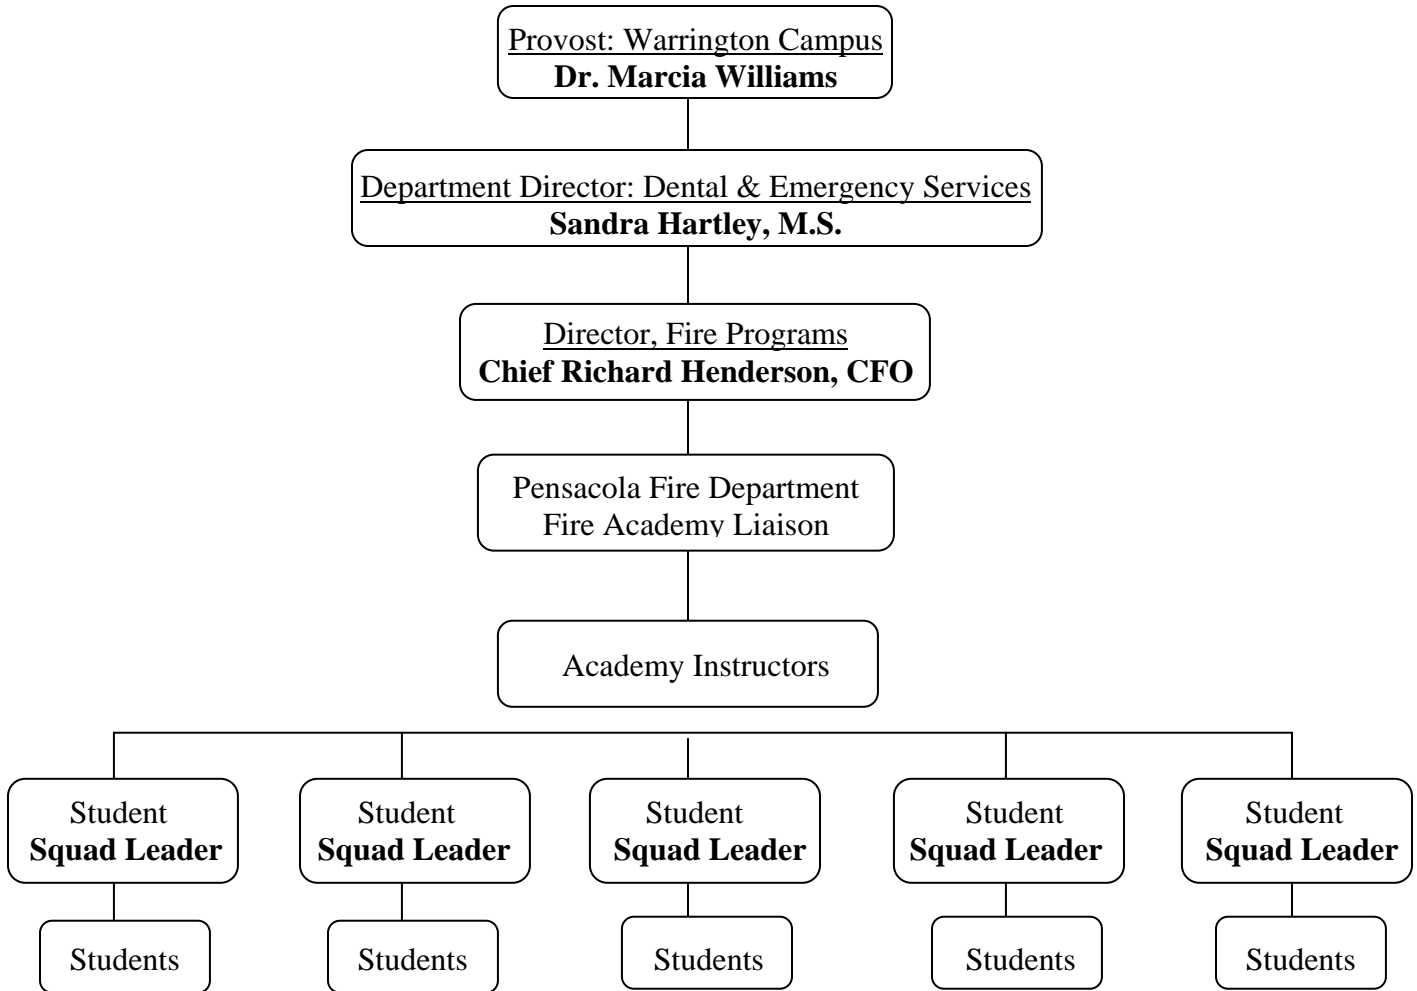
Provost: Warrington Campus
**Dr. Marcia Williams**

Department Director: Dental & Emergency Services
**Sandra Hartley, M.S.**

Director, Fire Programs
**Chief Richard Henderson, CFO**

Pensacola Fire Department
Fire Academy Liaison

Academy Instructors

Student
**Squad Leader**

Students

Student
**Squad Leader**

Students

Student
**Squad Leader**

Students

Student
**Squad Leader**

Students

Student
**Squad Leader**

Students